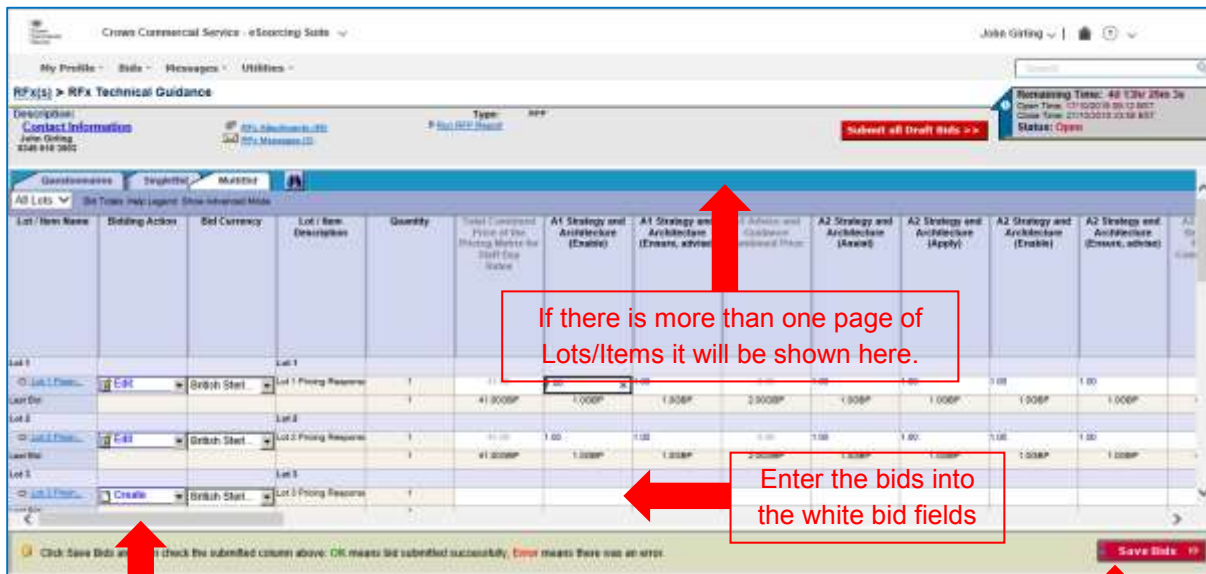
Crown Commercial Service - eSourcing Suite

John Girling | ? 

My Profile · Bids · Messages · Utilities ·

Search

RFx(s) > RFx Technical Guidance

Remaining Time: 4d 13hr 25m 3s
Open Time: 17/10/2018 09:12 BST
Close Time: 21/10/2018 23:59 BST
Status: Open

Description:
Contact Information
John Girling
0345 410 2222

RFx Attachments (0)
RFx Messages (0)

Type: RFP

Submit all Draft Bids >>

Questionnaires | Singlelist | Multilist

All Lots | Bid Totals Help Legend Show Advanced Mode

| Lot / Item Name | Bidding Action | Bid Currency | Lot / Item Description | Quantity | Total Combined Price of the Pricing Matrix for Staff Day Rates | A1 Strategy and Architecture (Enable) | A1 Strategy and Architecture (Ensure, advise) | A1 Advise and Guidance Combined Price | A2 Strategy and Architecture (Assist) | A2 Strategy and Architecture (Apply) | A2 Strategy and Architecture (Enable) | A2 Strategy and Architecture (Ensure, advise) |
|---|---|---|---|---|---|---|---|---|---|---|---|---|
| Lot 1 | | | Lot 1 | | | | | | | | | |
| Lot 1 Pricin... | Edit | British Sterl... | Lot 1 Pricing Response | 1 | | 1.00 | 1.00 | | 1.00 | 1.00 | 1.00 | 1.00 |
| Last Bid | | | | 1 | 41.00GBP | 1.00GBP | 1.0GBP | 2.00GBP | 1.0GBP | 1.0GBP | 1.0GBP | 1.0GBP |
| Lot 2 | | | Lot 2 | | | | | | | | | |
| Lot 2 Pricin... | Edit | British Sterl... | Lot 2 Pricing Response | 1 | | 1.00 | 1.00 | | 1.00 | 1.00 | 1.00 | 1.00 |
| Last Bid | | | | 1 | 41.00GBP | 1.0GBP | 1.0GBP | 2.00GBP | 1.0GBP | 1.0GBP | 1.0GBP | 1.0GBP |
| Lot 3 | | | Lot 3 | | | | | | | | | |
| Lot 3 Pricin... | Create | British Sterl... | Lot 3 Pricing Response | 1 | | | | | | | | |

If there is more than one page of Lots/Items it will be shown here.

Enter the bids into the white bid fields

Click Save Bids and then check the submitted column above: OK means bid submitted successfully, Error means there was an error.

Save Bids